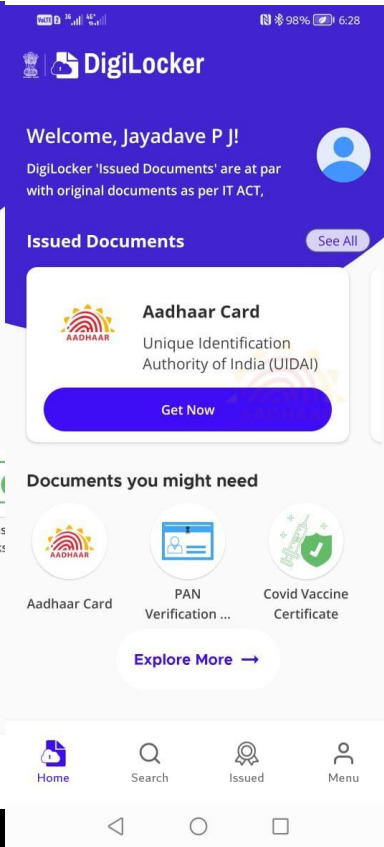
98% 6:28

DigiLocker

Welcome, Jayadave P J!

DigiLocker 'Issued Documents' are at par with original documents as per IT ACT,

Issued Documents

See All

AADHAAR

Aadhaar Card

Unique Identification Authority of India (UIDAI)

Get Now

Documents you might need

AADHAAR

Aadhaar Card

PAN Verification ...

Covid Vaccine Certificate

Explore More →

Home

Search

Issued

Menu